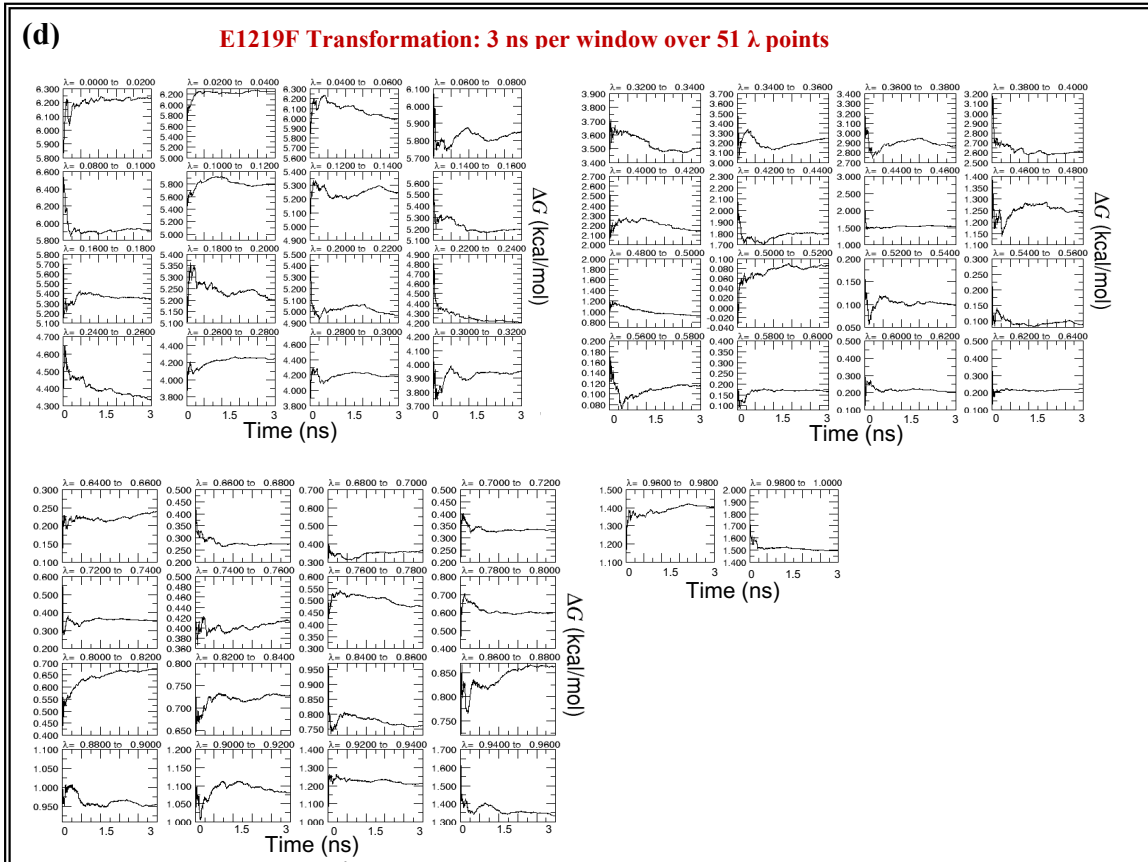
(d)

E1219F Transformation: 3 ns per window over 51 λ points

λ= 0.0000 to 0.0200
λ= 0.0200 to 0.0400
λ= 0.0400 to 0.0600
λ= 0.0600 to 0.0800
λ= 0.0800 to 0.1000
λ= 0.1000 to 0.1200
λ= 0.1200 to 0.1400
λ= 0.1400 to 0.1600
λ= 0.1600 to 0.1800
λ= 0.1800 to 0.2000
λ= 0.2000 to 0.2200
λ= 0.2200 to 0.2400
λ= 0.2400 to 0.2600
λ= 0.2600 to 0.2800
λ= 0.2800 to 0.3000
λ= 0.3000 to 0.3200

ΔG (kcal/mol)

Time (ns)

λ= 0.3200 to 0.3400
λ= 0.3400 to 0.3600
λ= 0.3600 to 0.3800
λ= 0.3800 to 0.4000
λ= 0.4000 to 0.4200
λ= 0.4200 to 0.4400
λ= 0.4400 to 0.4600
λ= 0.4600 to 0.4800
λ= 0.4800 to 0.5000
λ= 0.5000 to 0.5200
λ= 0.5200 to 0.5400
λ= 0.5400 to 0.5600
λ= 0.5600 to 0.5800
λ= 0.5800 to 0.6000
λ= 0.6000 to 0.6200
λ= 0.6200 to 0.6400

ΔG (kcal/mol)

Time (ns)

λ= 0.6400 to 0.6600
λ= 0.6600 to 0.6800
λ= 0.6800 to 0.7000
λ= 0.7000 to 0.7200
λ= 0.7200 to 0.7400
λ= 0.7400 to 0.7600
λ= 0.7600 to 0.7800
λ= 0.7800 to 0.8000
λ= 0.8000 to 0.8200
λ= 0.8200 to 0.8400
λ= 0.8400 to 0.8600
λ= 0.8600 to 0.8800
λ= 0.8800 to 0.9000
λ= 0.9000 to 0.9200
λ= 0.9200 to 0.9400
λ= 0.9400 to 0.9600

ΔG (kcal/mol)

Time (ns)

λ= 0.9600 to 0.9800
λ= 0.9800 to 1.0000

Time (ns)